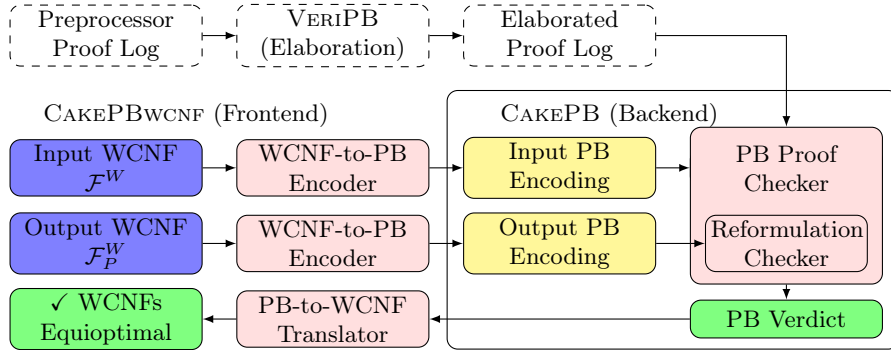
Preprocessor Proof Log

VeriPB (Elaboration)

Elaborated Proof Log

CakePBwcnf (Frontend)

CakePB (Backend)

Input WCNF $\mathcal{F}^W$

WCNF-to-PB Encoder

Input PB Encoding

PB Proof Checker

Output WCNF $\mathcal{F}_P^W$

WCNF-to-PB Encoder

Output PB Encoding

Reformulation Checker

✓ WCNFs Equioptimal

PB-to-WCNF Translator

PB Verdict